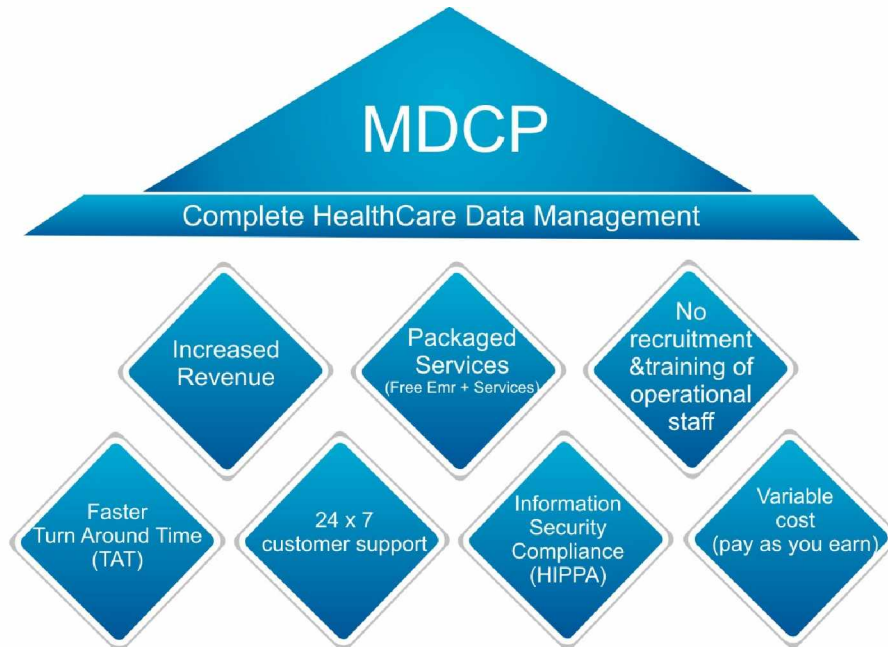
MDCP

Complete HealthCare Data Management

Increased Revenue

Packaged Services (Free Emr + Services)

No recruitment &training of operational staff

Faster Turn Around Time (TAT)

24 x 7 customer support

Information Security Compliance (HIPPA)

Variable cost (pay as you earn)